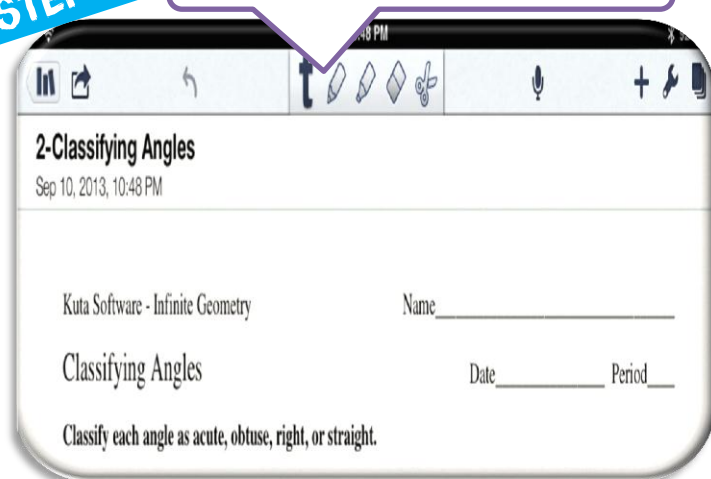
STEP

48 PM

2-Classifying Angles

Sep 10, 2013, 10:48 PM

Kuta Software - Infinite Geometry

Name\_\_\_\_\_\_\_\_\_\_\_\_\_\_\_\_\_\_\_\_\_\_\_\_

Classifying Angles

Date\_\_\_\_\_\_\_\_\_\_ Period\_\_\_

Classify each angle as acute, obtuse, right, or straight.